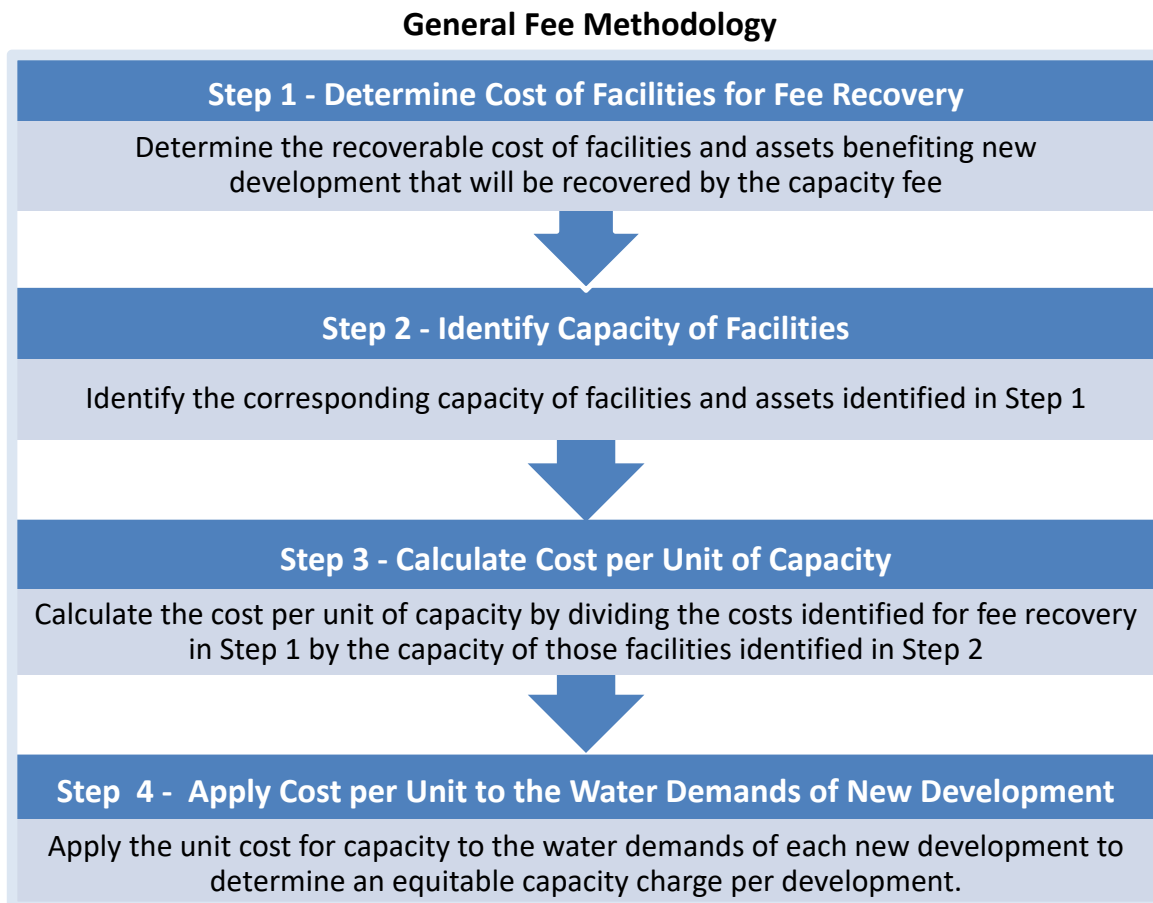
General Fee Methodology

Step 1 - Determine Cost of Facilities for Fee Recovery

Determine the recoverable cost of facilities and assets benefiting new development that will be recovered by the capacity fee

Step 2 - Identify Capacity of Facilities

Identify the corresponding capacity of facilities and assets identified in Step 1

Step 3 - Calculate Cost per Unit of Capacity

Calculate the cost per unit of capacity by dividing the costs identified for fee recovery in Step 1 by the capacity of those facilities identified in Step 2

Step 4 - Apply Cost per Unit to the Water Demands of New Development

Apply the unit cost for capacity to the water demands of each new development to determine an equitable capacity charge per development.